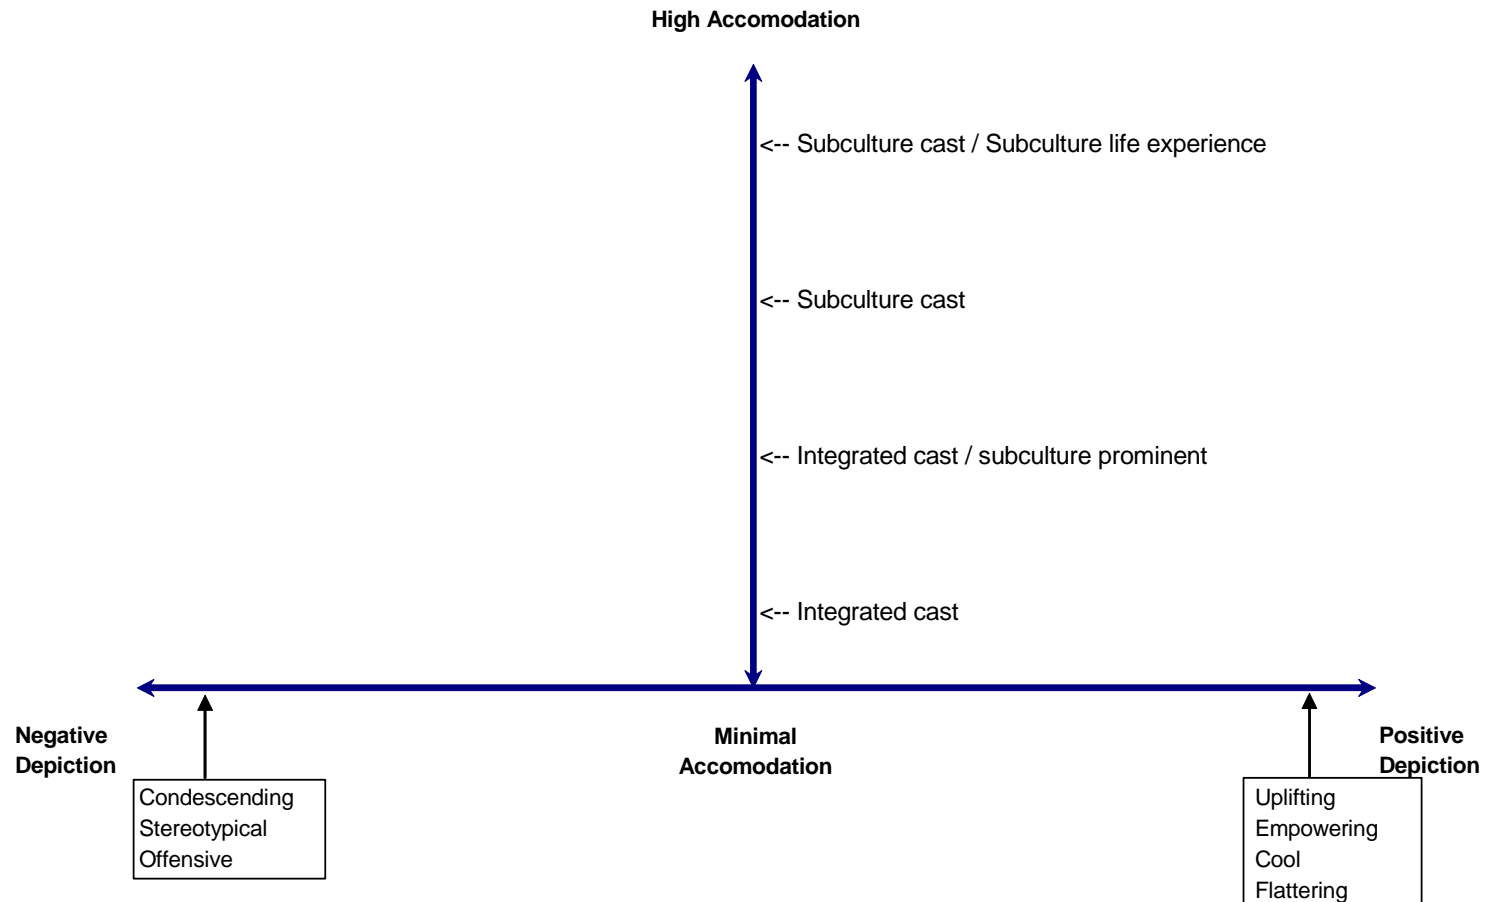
High Accomodation

<-- Subculture cast / Subculture life experience

<-- Subculture cast

<-- Integrated cast / subculture prominent

<-- Integrated cast

Negative Depiction

Minimal Accomodation

Positive Depiction

Condescending
Stereotypical
Offensive

Uplifting
Empowering
Cool
Flattering